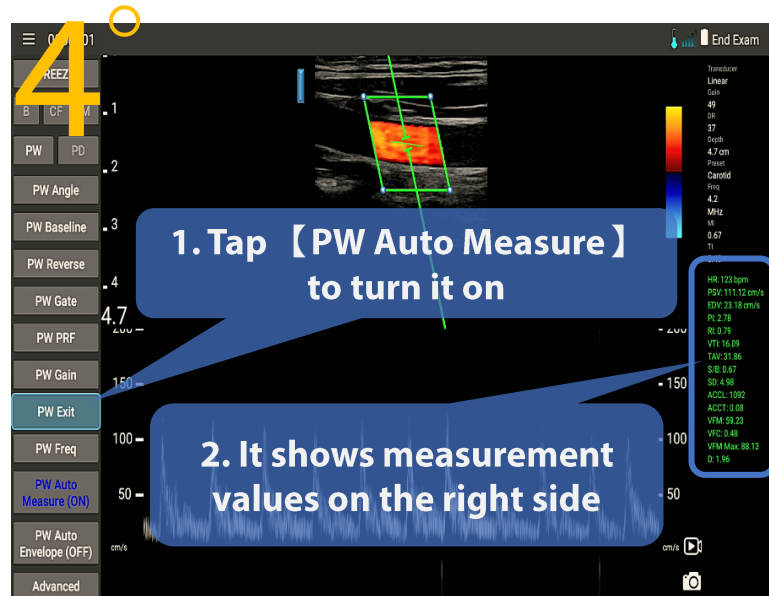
4

0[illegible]01

End Exam

FREEZE

B CF M

PW PD

PW Angle

PW Baseline

PW Reverse

PW Gate

PW PRF

PW Gain

PW Exit

PW Freq

PW Auto Measure (ON)

PW Auto Envelope (OFF)

Advanced

1

2

3

4

4.7

200

150

100

50

cm/s

- 150

100

50

cm/s

Transducer
Linear
Gain
49
DR
37
Depth
4.7 cm
Preset
Carotid
Freq
4.2
MHz
MI
0.67
TI

1. Tap 【PW Auto Measure】 to turn it on

HR: 123 bpm
PSV: 111.12 cm/s
EDV: 23.18 cm/s
PI: 2.78
RI: 0.79
VTI: 16.09
TAV: 31.86
S/D: 0.67
SD: 4.98
ACCL: 1092
ACCT: 0.08
VFM: 59.23
VFC: 0.48
VFM Max: 88.13
D: 1.96

2. It shows measurement values on the right side